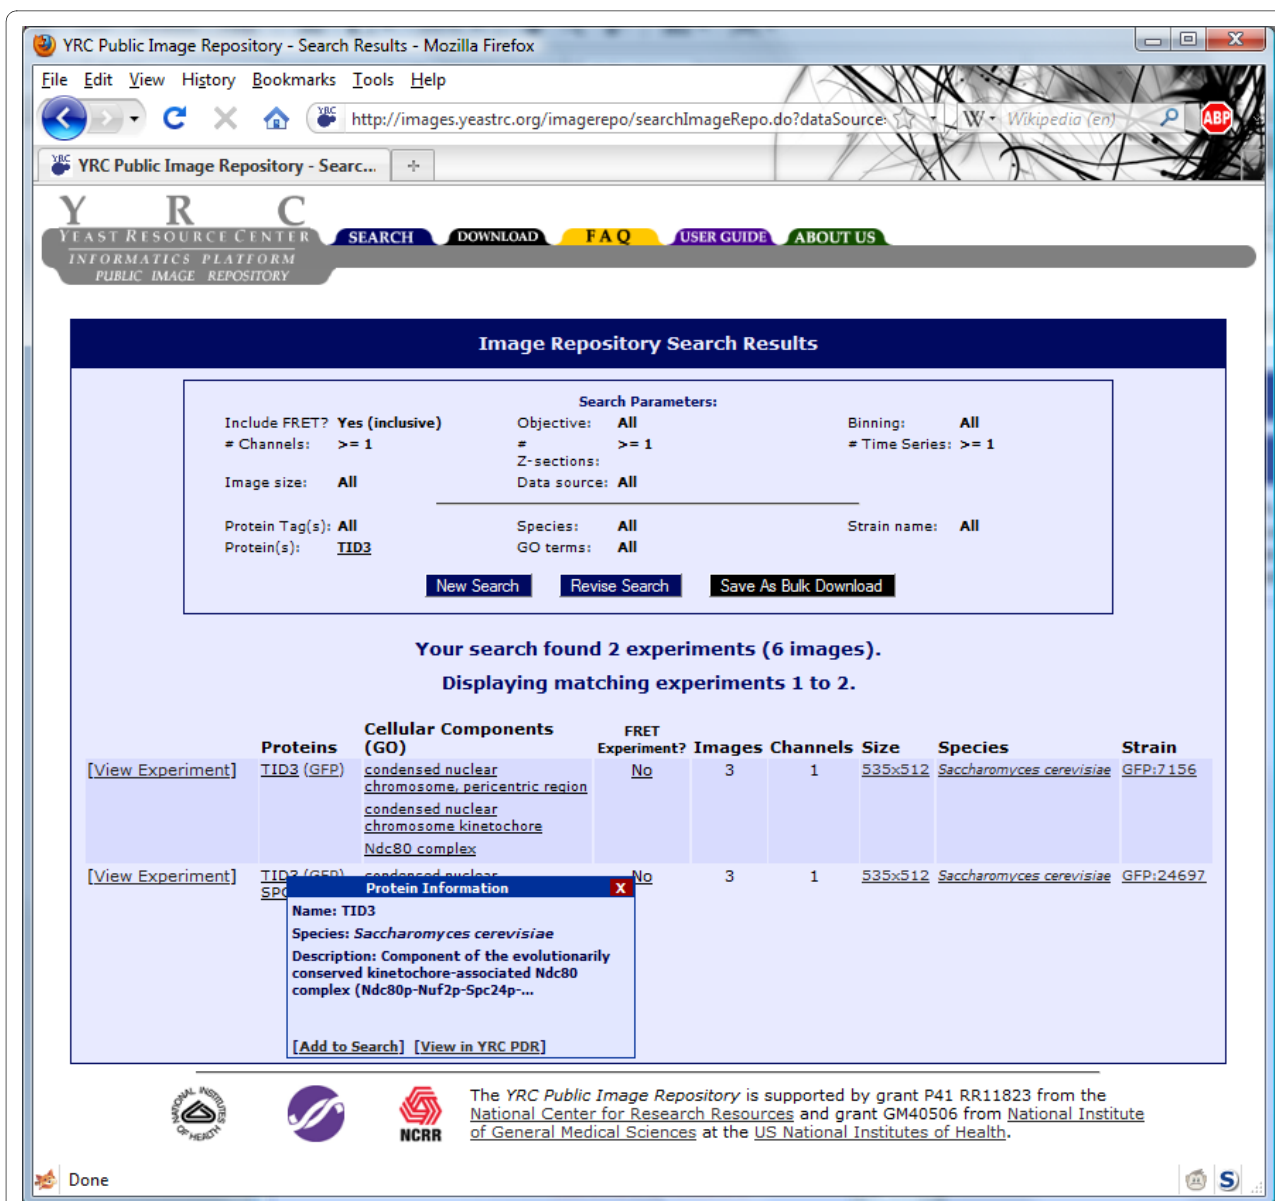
YRC Public Image Repository - Search Results - Mozilla Firefox

File Edit View History Bookmarks Tools Help

http://images.yeastrc.org/imagerepo/searchImageRepo.do?dataSource

Wikipedia (en)

ABP

YRC Public Image Repository - Searc...

Y R C
YEAST RESOURCE CENTER
INFORMATICS PLATFORM
PUBLIC IMAGE REPOSITORY

SEARCH DOWNLOAD FAQ USER GUIDE ABOUT US

Image Repository Search Results

Search Parameters:

Include FRET? Yes (inclusive) Objective: All Binning: All
# Channels: >= 1 # Z-sections: >= 1 # Time Series: >= 1
Image size: All Data source: All

Protein Tag(s): All Species: All Strain name: All
Protein(s): TID3 GO terms: All

New Search Revise Search Save As Bulk Download

Your search found 2 experiments (6 images).

Displaying matching experiments 1 to 2.

| | Proteins | Cellular Components (GO) | FRET Experiment? | Images | Channels | Size | Species | Strain |
|---|---|---|---|---|---|---|---|---|
| [View Experiment] | TID3 (GFP) | condensed nuclear chromosome, pericentric region; condensed nuclear chromosome kinetochore; Ndc80 complex | No | 3 | 1 | 535x512 | Saccharomyces cerevisiae | GFP:7156 |
| [View Experiment] | TID3 (GFP) SPC | condensed nuclear | No | 3 | 1 | 535x512 | Saccharomyces cerevisiae | GFP:24697 |

Protein Information X
Name: TID3
Species: Saccharomyces cerevisiae
Description: Component of the evolutionarily conserved kinetochore-associated Ndc80 complex (Ndc80p-Nuf2p-Spc24p-...
[Add to Search] [View in YRC PDR]

NCRR

The YRC Public Image Repository is supported by grant P41 RR11823 from the National Center for Research Resources and grant GM40506 from National Institute of General Medical Sciences at the US National Institutes of Health.

Done